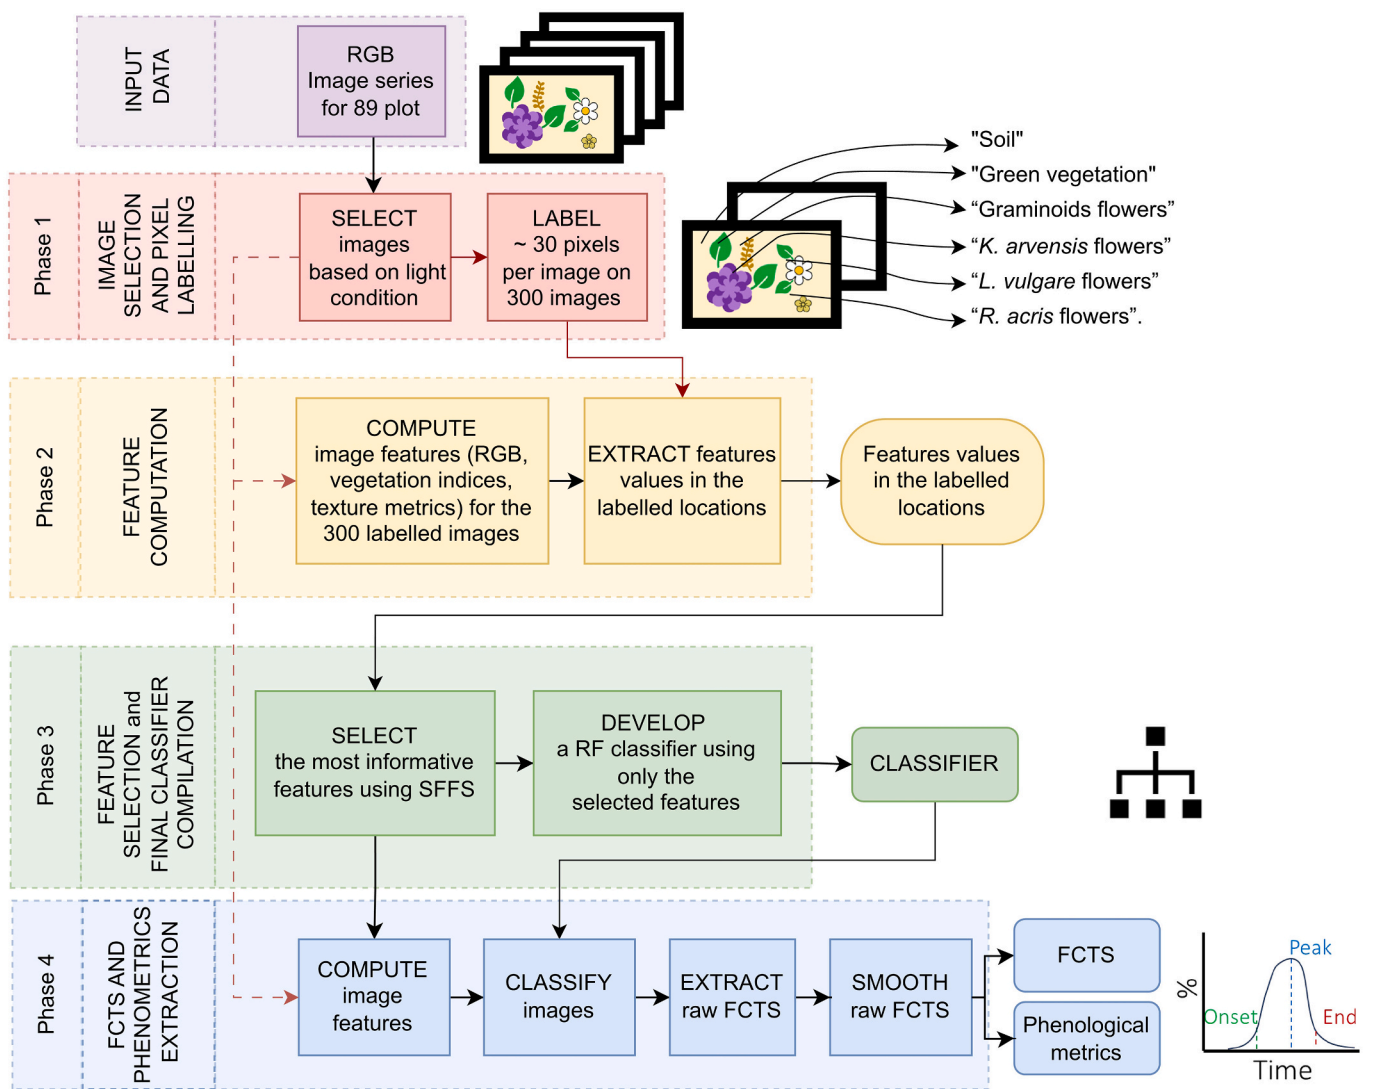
INPUT DATA

RGB Image series for 89 plot

Phase 1

IMAGE SELECTION AND PIXEL LABELLING

SELECT images based on light condition

LABEL ~ 30 pixels per image on 300 images

"Soil"
"Green vegetation"
“Graminoids flowers”
“*K. arvensis* flowers”
“*L. vulgare* flowers”
“*R. acris* flowers”.

Phase 2

FEATURE COMPUTATION

COMPUTE image features (RGB, vegetation indices, texture metrics) for the 300 labelled images

EXTRACT features values in the labelled locations

Features values in the labelled locations

Phase 3

FEATURE SELECTION and FINAL CLASSIFIER COMPILATION

SELECT the most informative features using SFFS

DEVELOP a RF classifier using only the selected features

CLASSIFIER

Phase 4

FCTS AND PHENOMETRICS EXTRACTION

COMPUTE image features

CLASSIFY images

EXTRACT raw FCTS

SMOOTH raw FCTS

FCTS

Phenological metrics

%
Peak
Onset
End
Time